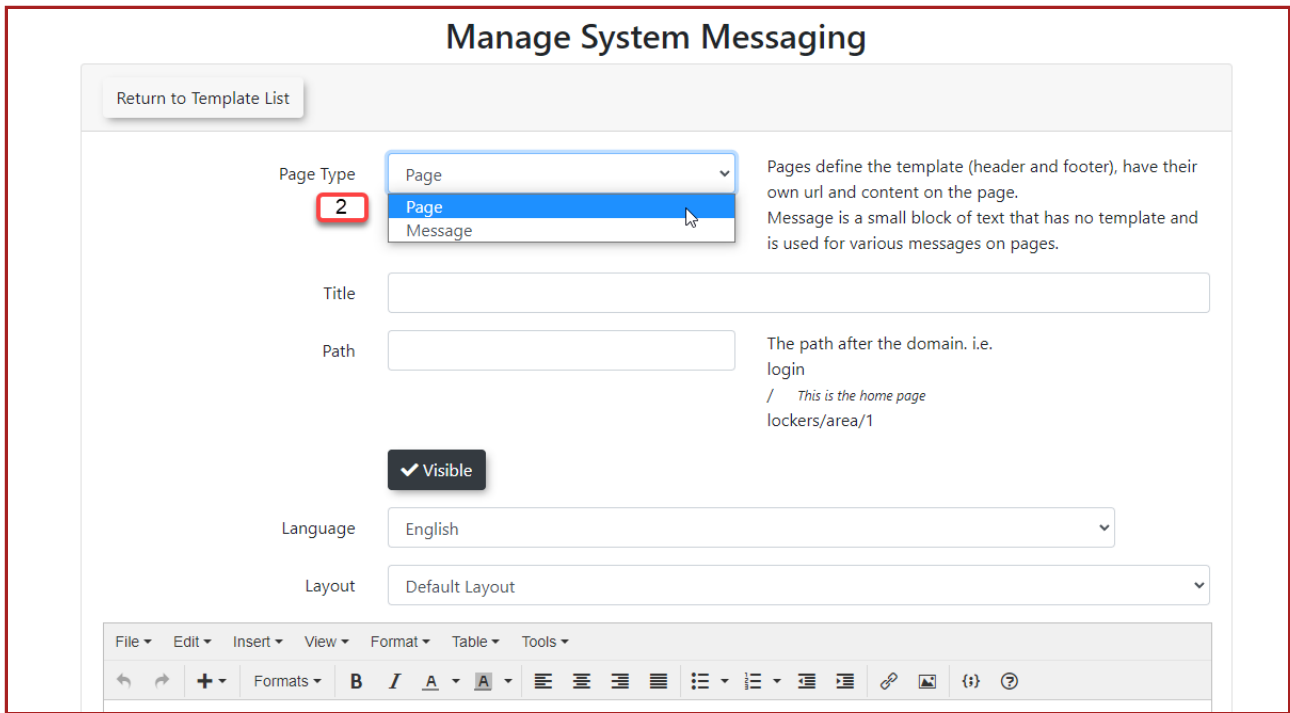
Manage System Messaging

Return to Template List

Page Type

Page

2

Page
Message

Pages define the template (header and footer), have their own url and content on the page.
Message is a small block of text that has no template and is used for various messages on pages.

Title

Path

The path after the domain. i.e.
login
/ This is the home page
lockers/area/1

Visible

Language

English

Layout

Default Layout

File Edit Insert View Format Table Tools

Formats